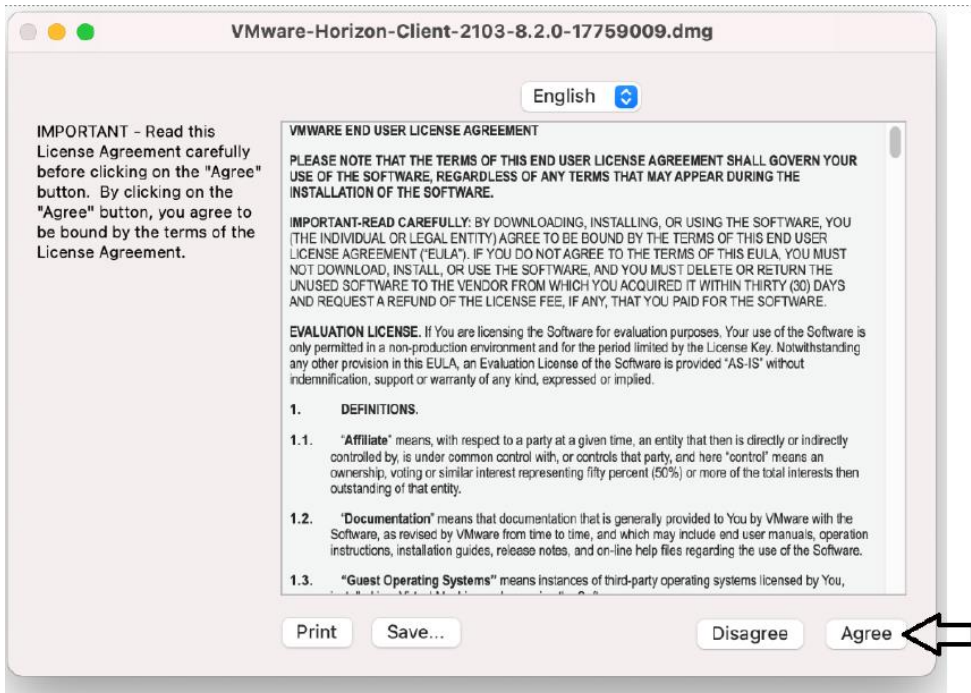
VMware-Horizon-Client-2103-8.2.0-17759009.dmg

English

IMPORTANT - Read this License Agreement carefully before clicking on the "Agree" button. By clicking on the "Agree" button, you agree to be bound by the terms of the License Agreement.

VMWARE END USER LICENSE AGREEMENT

PLEASE NOTE THAT THE TERMS OF THIS END USER LICENSE AGREEMENT SHALL GOVERN YOUR USE OF THE SOFTWARE, REGARDLESS OF ANY TERMS THAT MAY APPEAR DURING THE INSTALLATION OF THE SOFTWARE.

IMPORTANT-READ CAREFULLY: BY DOWNLOADING, INSTALLING, OR USING THE SOFTWARE, YOU (THE INDIVIDUAL OR LEGAL ENTITY) AGREE TO BE BOUND BY THE TERMS OF THIS END USER LICENSE AGREEMENT ("EULA"). IF YOU DO NOT AGREE TO THE TERMS OF THIS EULA, YOU MUST NOT DOWNLOAD, INSTALL, OR USE THE SOFTWARE, AND YOU MUST DELETE OR RETURN THE UNUSED SOFTWARE TO THE VENDOR FROM WHICH YOU ACQUIRED IT WITHIN THIRTY (30) DAYS AND REQUEST A REFUND OF THE LICENSE FEE, IF ANY, THAT YOU PAID FOR THE SOFTWARE.

EVALUATION LICENSE. If You are licensing the Software for evaluation purposes, Your use of the Software is only permitted in a non-production environment and for the period limited by the License Key. Notwithstanding any other provision in this EULA, an Evaluation License of the Software is provided "AS-IS" without indemnification, support or warranty of any kind, expressed or implied.

1. DEFINITIONS.

1.1. "Affiliate" means, with respect to a party at a given time, an entity that then is directly or indirectly controlled by, is under common control with, or controls that party, and here "control" means an ownership, voting or similar interest representing fifty percent (50%) or more of the total interests then outstanding of that entity.

1.2. "Documentation" means that documentation that is generally provided to You by VMware with the Software, as revised by VMware from time to time, and which may include end user manuals, operation instructions, installation guides, release notes, and on-line help files regarding the use of the Software.

1.3. "Guest Operating Systems" means instances of third-party operating systems licensed by You, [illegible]

Print Save... Disagree Agree